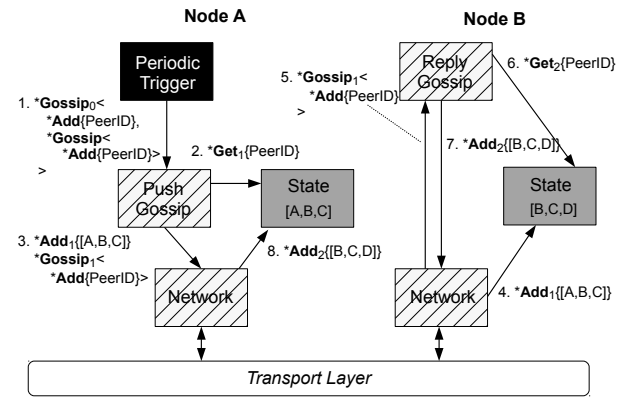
Node A

Node B

Periodic Trigger

1. *$\textbf{Gossip}_0$< *$\textbf{Add}${PeerID}, *$\textbf{Gossip}$< *$\textbf{Add}${PeerID}> >

2. *$\textbf{Get}_1${PeerID}

Push Gossip

State [A,B,C]

3. *$\textbf{Add}_1${[A,B,C]} *$\textbf{Gossip}_1$< *$\textbf{Add}${PeerID}>

8. *$\textbf{Add}_2${[B,C,D]}

Network

5. *$\textbf{Gossip}_1$< *$\textbf{Add}${PeerID} >

Reply Gossip

6. *$\textbf{Get}_2${PeerID}

7. *$\textbf{Add}_2${[B,C,D]}

State [B,C,D]

Network

4. *$\textbf{Add}_1${[A,B,C]}

Transport Layer